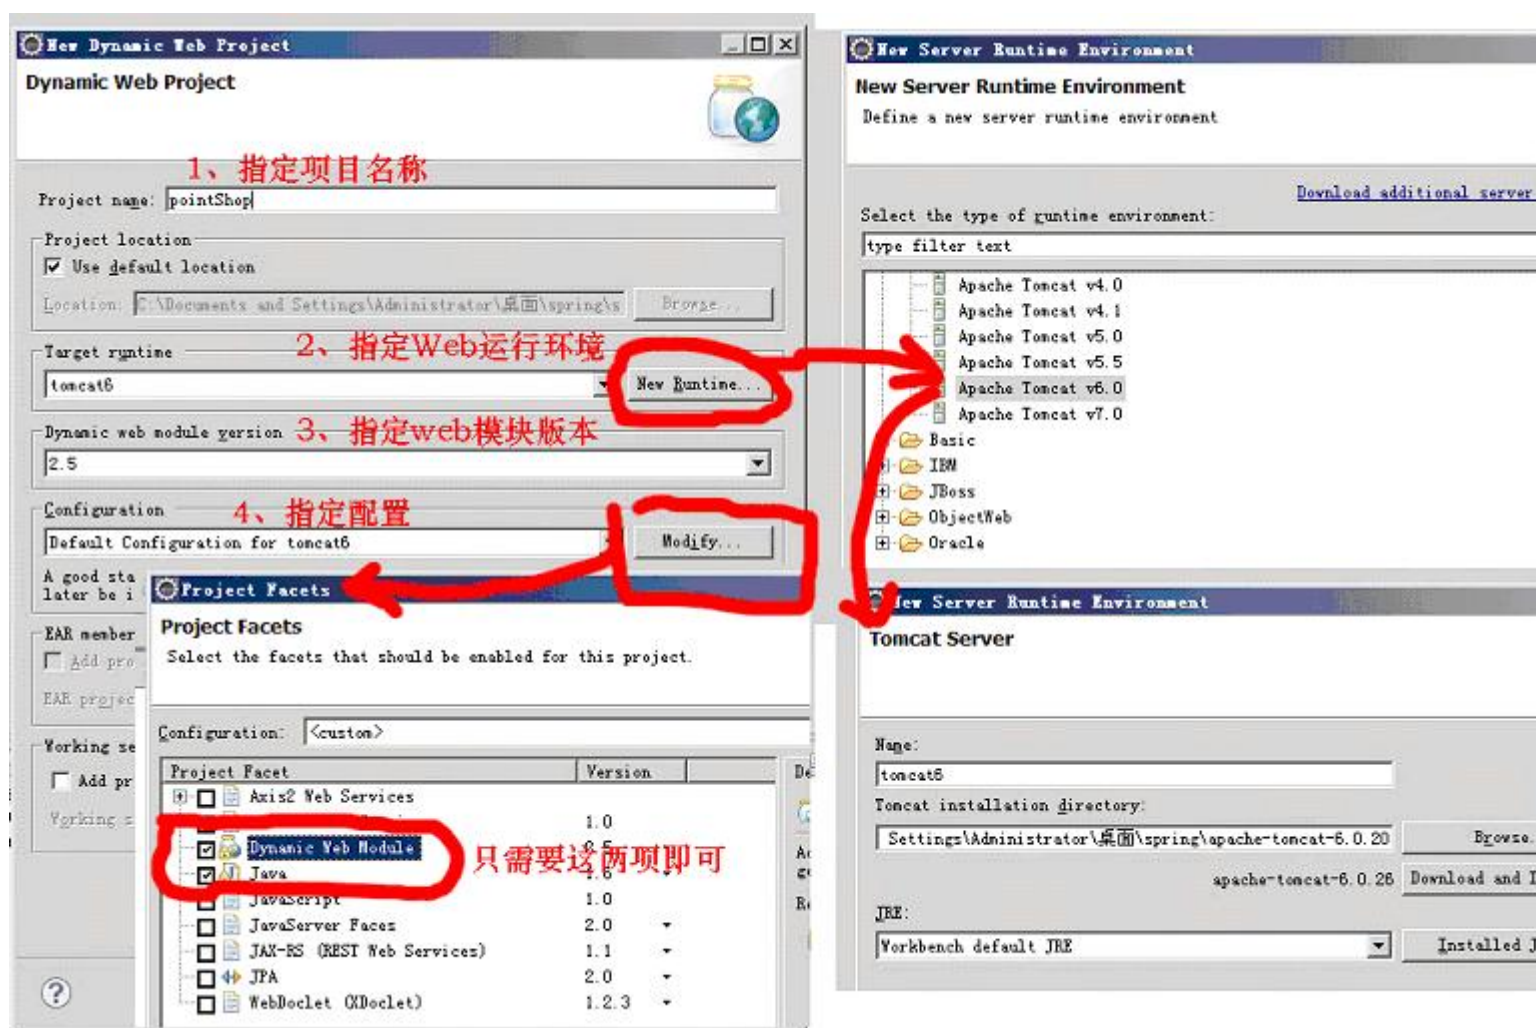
New Dynamic Web Project

Dynamic Web Project

1、指定项目名称

Project name: pointShop

Project location

Use default location

Location: C:\Documents and Settings\Administrator\桌面\spring\s Browse...

Target runtime

2、指定Web运行环境

tomcat6

New Runtime...

Dynamic web module version

3、指定web模块版本

2.5

Configuration

4、指定配置

Default Configuration for tomcat6

Modify...

A good sta later be i

EAR member

Add pro

EAR projec

Working se

Add pr

Working s

Project Facets

Project Facets

Select the facets that should be enabled for this project.

Configuration: <custom>

| Project Facet | Version |
|---|---|
| Axis2 Web Services | |
| | 1.0 |
| Dynamic Web Module | 2.5 |
| Java | 1.6 |
| JavaScript | 1.0 |
| JavaServer Faces | 2.0 |
| JAX-RS (REST Web Services) | 1.1 |
| JPA | 2.0 |
| WebDoclet (XDoclet) | 1.2.3 |

只需要这两项即可

De

Ac

Ri

New Server Runtime Environment

New Server Runtime Environment

Define a new server runtime environment

Download additional server

Select the type of runtime environment:

type filter text

Apache Tomcat v4.0
Apache Tomcat v4.1
Apache Tomcat v5.0
Apache Tomcat v5.5
Apache Tomcat v6.0
Apache Tomcat v7.0
Basic
IBM
JBoss
ObjectWeb
Oracle

New Server Runtime Environment

Tomcat Server

Name:

tomcat6

Tomcat installation directory:

Settings\Administrator\桌面\spring\apache-tomcat-6.0.20

Browse.

apache-tomcat-6.0.26

Download and I

JRE:

Workbench default JRE

Installed J